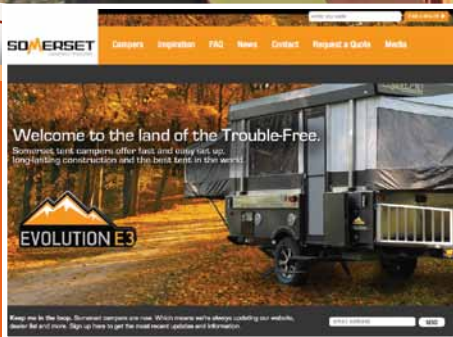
SOMERSET

enter zip code

FIND A DEALER

Campers Inspiration FAQ News Contact Request a Quote Media

Welcome to the land of the Trouble-Free.

Somerset tent campers offer fast and easy set up, long-lasting construction and the best tent in the world.

EVOLUTION E3

Keep me in the loop. Somerset campers are new. Which means we're always updating our website, dealer list and more. Sign up here to get the most recent updates and information.

email address

SEND